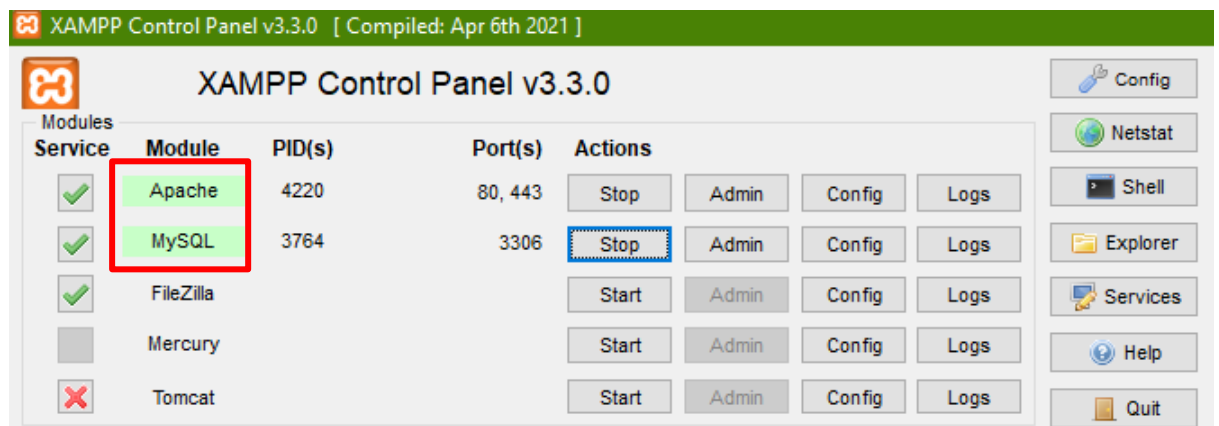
XAMPP Control Panel v3.3.0 [ Compiled: Apr 6th 2021 ]

XAMPP Control Panel v3.3.0

Modules

| Service | Module | PID(s) | Port(s) | Actions | | | |
|---|---|---|---|---|---|---|---|
| | Apache | 4220 | 80, 443 | Stop | Admin | Config | Logs |
| | MySQL | 3764 | 3306 | Stop | Admin | Config | Logs |
| | FileZilla | | | Start | Admin | Config | Logs |
| | Mercury | | | Start | Admin | Config | Logs |
| | Tomcat | | | Start | Admin | Config | Logs |

Config
Netstat
Shell
Explorer
Services
Help
Quit